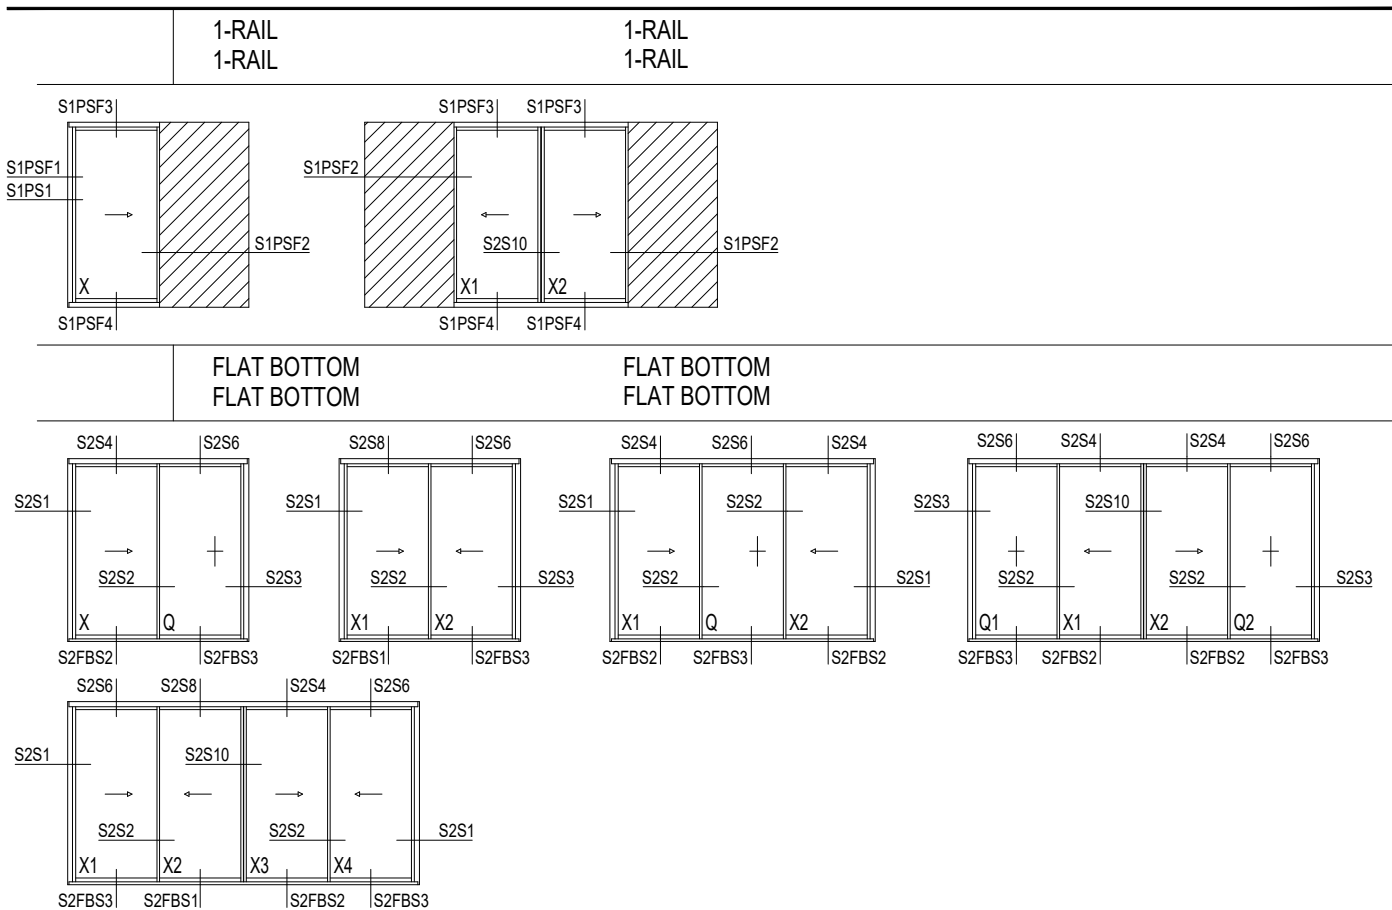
1-RAIL
1-RAIL

1-RAIL
1-RAIL

S1PSF3
S1PSF1
S1PS1
S1PSF2
X
S1PSF4

S1PSF3 S1PSF3
S1PSF2
S2S10
S1PSF2
X1 X2
S1PSF4 S1PSF4

FLAT BOTTOM
FLAT BOTTOM

FLAT BOTTOM
FLAT BOTTOM

S2S4 S2S6
S2S1
S2S2
S2S3
X Q
S2FBS2 S2FBS3

S2S8 S2S6
S2S1
S2S2
S2S3
X1 X2
S2FBS1 S2FBS3

S2S4 S2S6 S2S4
S2S1
S2S2
S2S2
S2S1
X1 Q X2
S2FBS2 S2FBS3 S2FBS2

S2S6 S2S4 S2S4 S2S6
S2S3
S2S10
S2S2
S2S2
S2S3
Q1 X1 X2 Q2
S2FBS3 S2FBS2 S2FBS2 S2FBS3

S2S6 S2S8 S2S4 S2S6
S2S1
S2S10
S2S2
S2S2
S2S1
X1 X2 X3 X4
S2FBS3 S2FBS1 S2FBS2 S2FBS3